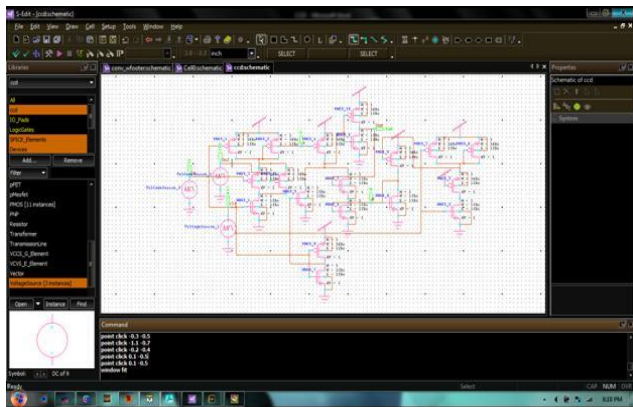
S-Edit - [ccdschematic]

File Edit View Draw Cell Setup Tools Window Help

inch

SELECT

SELECT

Libraries

ccd

All

ccd

IO_Pads

LogicGates

SPICE_Elements

Devices

Add... Remove

Filter

pFET

pMosfet

PMOS [11 instances]

PNP

Resistor

Transformer

TransmissionLine

VCCS_G_Element

VCVS_E_Element

Vector

VoltageSource [3 instances]

Open Instance Find

Symbol: DC of 9

conv_nfooterschematic

Cellschematic

ccdschematic

Properties

Schematic of ccd

System

Command

point click -0.3 -0.5
point click -1.1 -0.7
point click -0.2 -0.4
point click 0.1 0.5
point click 0.1 -0.5
window fit

Ready

Select

CAP NUM OVR

6:20 PM